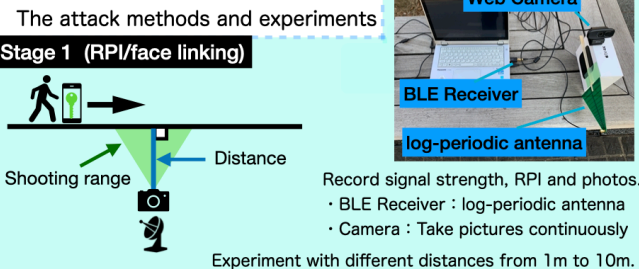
The attack methods and experiments

Stage 1 (RPI/face linking)

Web Camera

BLE Receiver

log-periodic antenna

Distance

Shooting range

Record signal strength, RPI and photos.

・BLE Receiver：log-periodic antenna

・Camera：Take pictures continuously

Experiment with different distances from 1m to 10m.